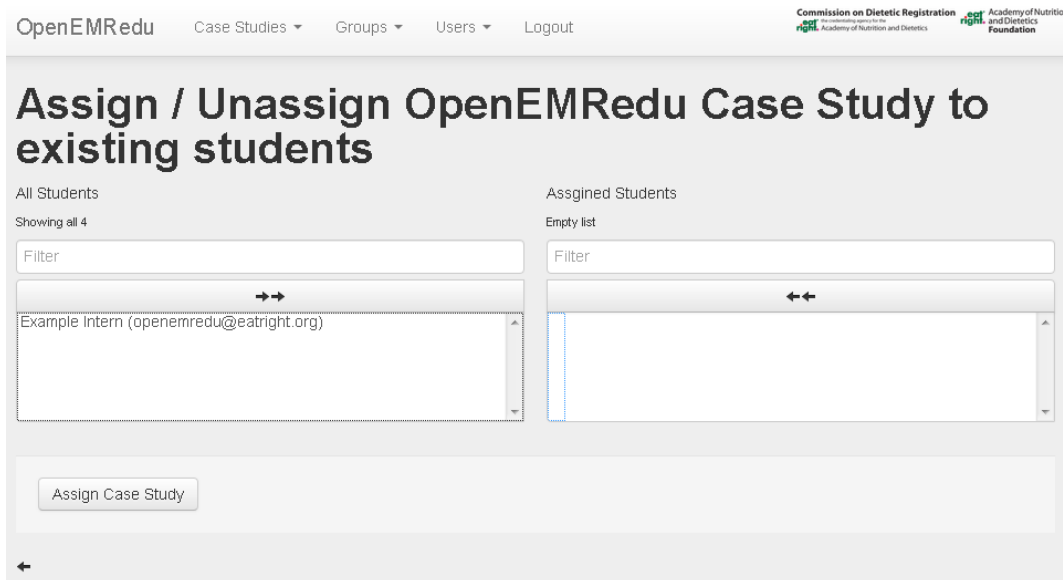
OpenEMRedu Case Studies ▾ Groups ▾ Users ▾ Logout

Commission on Dietetic Registration eat right. the credentialing agency for the Academy of Nutrition and Dietetics

eat right. Academy of Nutritio and Dietetics Foundation

Assign / Unassign OpenEMRedu Case Study to existing students

All Students

Showing all 4

Filter

→→

Example Intern (openemredu@eatright.org)

Assgined Students

Empty list

Filter

←←

Assign Case Study

←